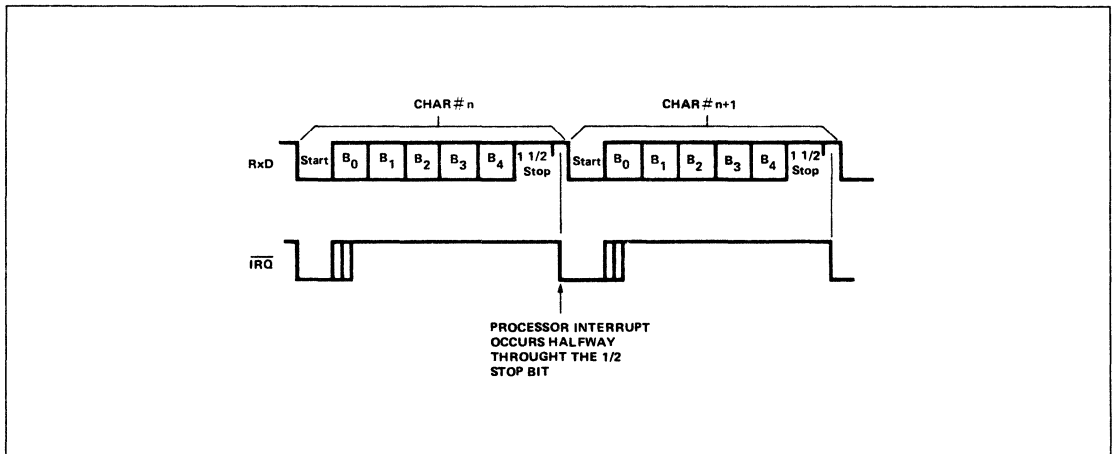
CHAR # n

CHAR # n+1

RxD

Start $B_0$ $B_1$ $B_2$ $B_3$ $B_4$ 1 1/2 Stop

Start $B_0$ $B_1$ $B_2$ $B_3$ $B_4$ 1 1/2 Stop

$\overline{IRQ}$

PROCESSOR INTERRUPT OCCURS HALFWAY THROUGHT THE 1/2 STOP BIT